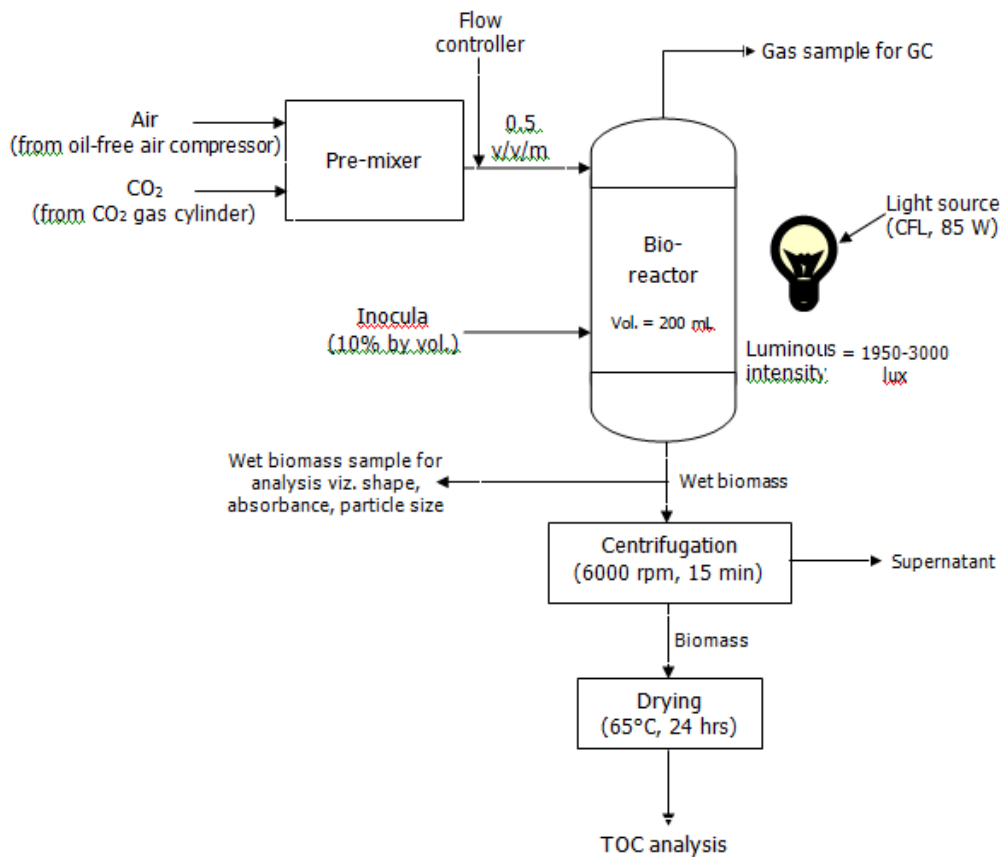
Flow controller

Gas sample for GC

Air (from oil-free air compressor)

$CO_2$ (from $CO_2$ gas cylinder)

Pre-mixer

0.5 v/v/m

Light source (CFL, 85 W)

Bio-reactor

Vol. = 200 mL

Inocula (10% by vol.)

Luminous intensity = 1950-3000 lux

Wet biomass sample for analysis viz. shape, absorbance, particle size

Wet biomass

Centrifugation (6000 rpm, 15 min)

Supernatant

Biomass

Drying (65°C, 24 hrs)

TOC analysis